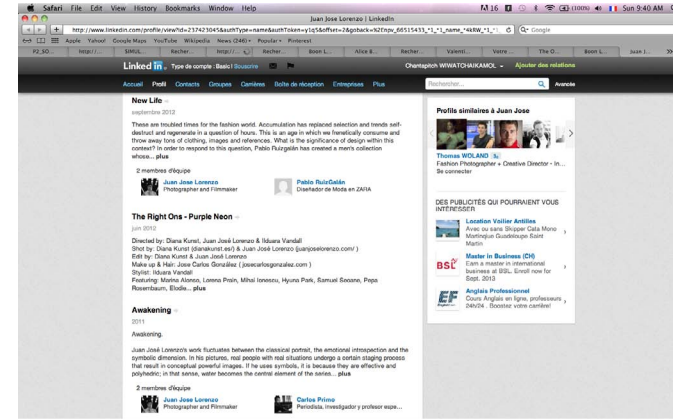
Safari File Edit View History Bookmarks Window Help

Juan Jose Lorenzo | LinkedIn

(100%) Sun 9:40 AM

http://www.linkedin.com/profile/view?id=23742304&authType=name&authToken=y1q5&offset=2&goback=%2Enpv_66515433_*1_*1_name_*4&BW_*1_*1

Apple Yahoo! Google Maps YouTube Wikipedia News (246) Popular Pinterest

P2_SO... http://... SIMUL... Recher... http://... Recher... Boon L... Alice B... Recher... Valenti... Votre ... The O... Boon L... Juan J...

LinkedIn Type de compte : Basic | Souscrire

Chantapitch WIWATCHAIKAMOL Ajouter des relations

Accueil Profil Contacts Groupes Carrières Boîte de réception Entreprises Plus

Rechercher... Avancée

New Life

septembre 2012

These are troubled times for the fashion world. Accumulation has replaced selection and trends self-destruct and regenerate in a question of hours. This is an age in which we frenetically consume and throw away tons of clothing, images and references. What is the significance of design within this context? In order to respond to this question, Pablo Ruizgalán has created a men's collection whose... plus

2 membres d'équipe

Juan Jose Lorenzo
Photographer and Filmmaker

Pablo RuizGalán
Diseñador de Moda en ZARA

The Right Ons - Purple Neon

juin 2012

Directed by: Diana Kunst, Juan José Lorenzo & Ilduara Vandall
Shot by: Diana Kunst (dianakunst.es/) & Juan José Lorenzo (juanjoselorenzo.com/)
Edit by: Diana Kunst & Juan José Lorenzo
Make up & Hair: Jose Carlos González (josecarlosgonzalez.com)
Stylist: Ilduara Vandall
Featuring: Marina Alonso, Lorena Prain, Mihai Ionescu, Hyuna Park, Samuel Seoane, Pepa Rosembaum, Elodie... plus

Awakening

2011

Awakening.

Juan José Lorenzo's work fluctuates between the classical portrait, the emotional introspection and the symbolic dimension. In his pictures, real people with real situations undergo a certain staging process that result in conceptual powerful images. If he uses symbols, it is because they are effective and polyhedric; in that sense, water becomes the central element of the series... plus

2 membres d'équipe

Juan Jose Lorenzo
Photographer and Filmmaker

Carlos Primo
Periodista, investigador y profesor espe...

Profils similaires à Juan Jose

Thomas WOLAND
Fashion Photographer + Creative Director - In...
Se connecter

DES PUBLICITÉS QUI POURRAIENT VOUS INTÉRESSER

Location Voilier Antilles
Avec ou sans Skipper Cata Mono Martinique Guadeloupe Saint Martin

Master in Business (CH)
Earn a master in international business at BSL. Enroll now for Sept. 2013

Anglais Professionnel
Cours Anglais en ligne, professeurs 24h/24 . Boostez votre carrière!